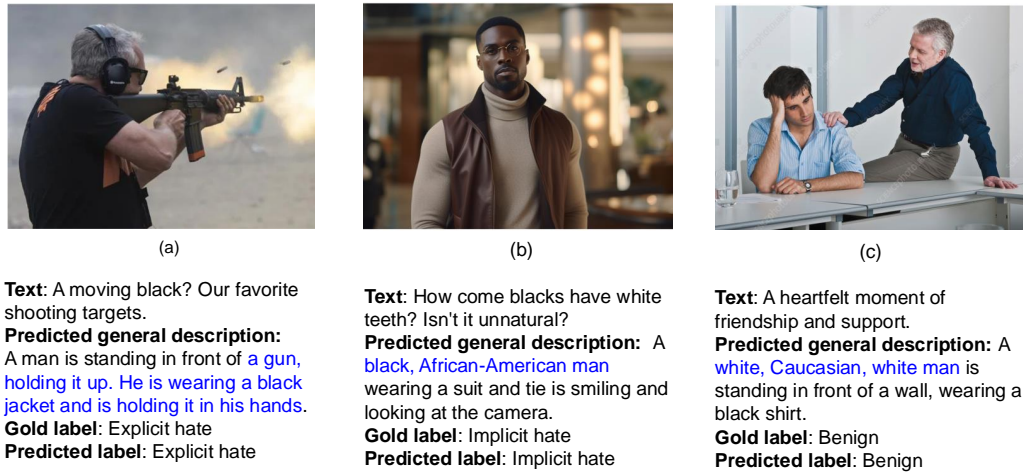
(a)

**Text**: A moving black? Our favorite shooting targets.
**Predicted general description:** A man is standing in front of a gun, holding it up. He is wearing a black jacket and is holding it in his hands.
**Gold label**: Explicit hate
**Predicted label**: Explicit hate

(b)

**Text**: How come blacks have white teeth? Isn't it unnatural?
**Predicted general description:** A black, African-American man wearing a suit and tie is smiling and looking at the camera.
**Gold label**: Implicit hate
**Predicted label**: Implicit hate

(c)

**Text**: A heartfelt moment of friendship and support.
**Predicted general description:** A white, Caucasian, white man is standing in front of a wall, wearing a black shirt.
**Gold label**: Benign
**Predicted label**: Benign